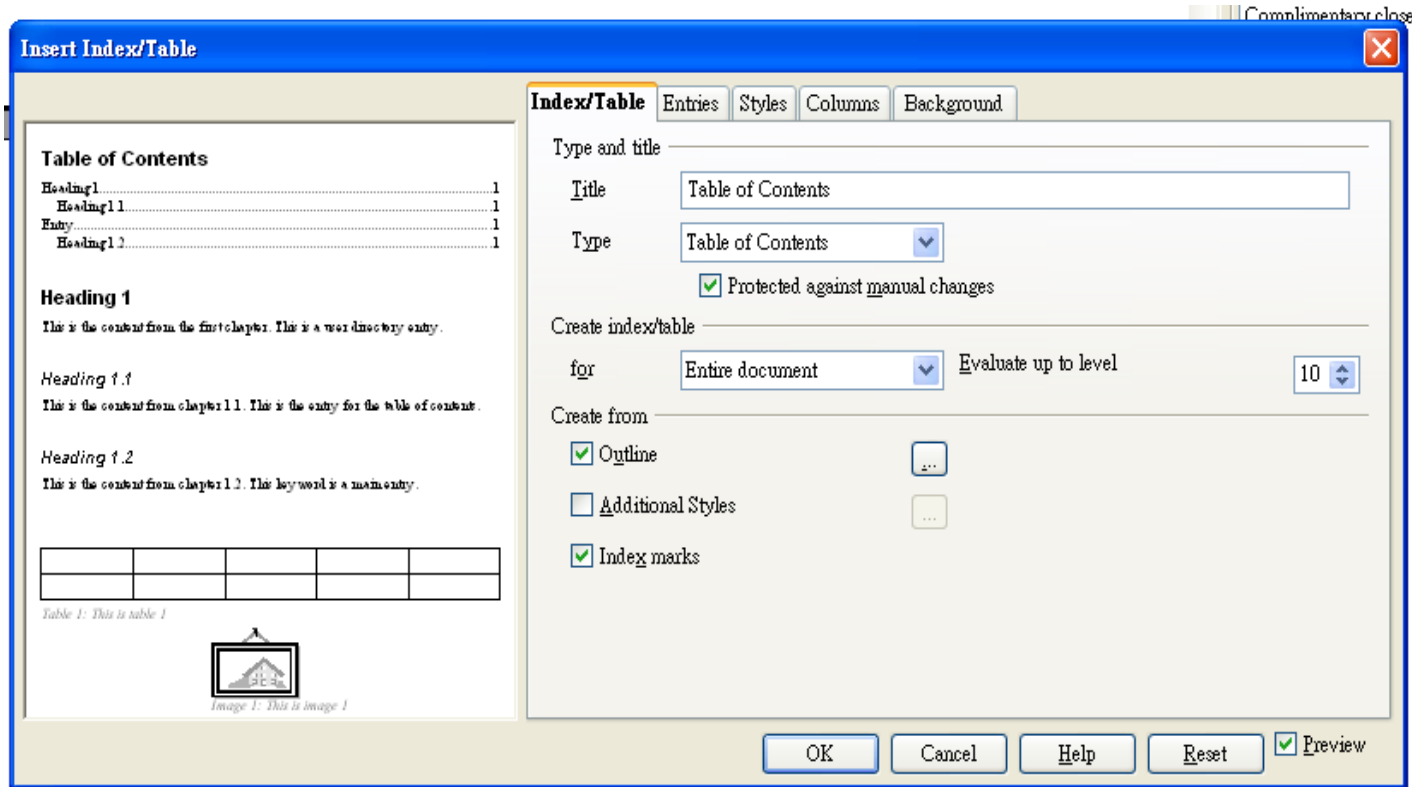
Complimentary close

Insert Index/Table

Table of Contents

Heading 1 ........ 1
Heading 1.1 ........ 1
Entry ........ 1
Heading 1.2 ........ 1

Heading 1

This is the content from the first chapter. This is a user directory entry.

Heading 1.1

This is the content from chapter 1.1. This is the entry for the table of contents.

Heading 1.2

This is the content from chapter 1.2. This keyword is a main entry.

| | | | | |
|---|---|---|---|---|
| | | | | |

Table 1: This is table 1

Image 1: This is image 1

Index/Table | Entries | Styles | Columns | Background

Type and title

Title: Table of Contents

Type: Table of Contents

Protected against manual changes

Create index/table

for: Entire document

Evaluate up to level: 10

Create from

Outline ...

Additional Styles ...

Index marks

OK | Cancel | Help | Reset | Preview